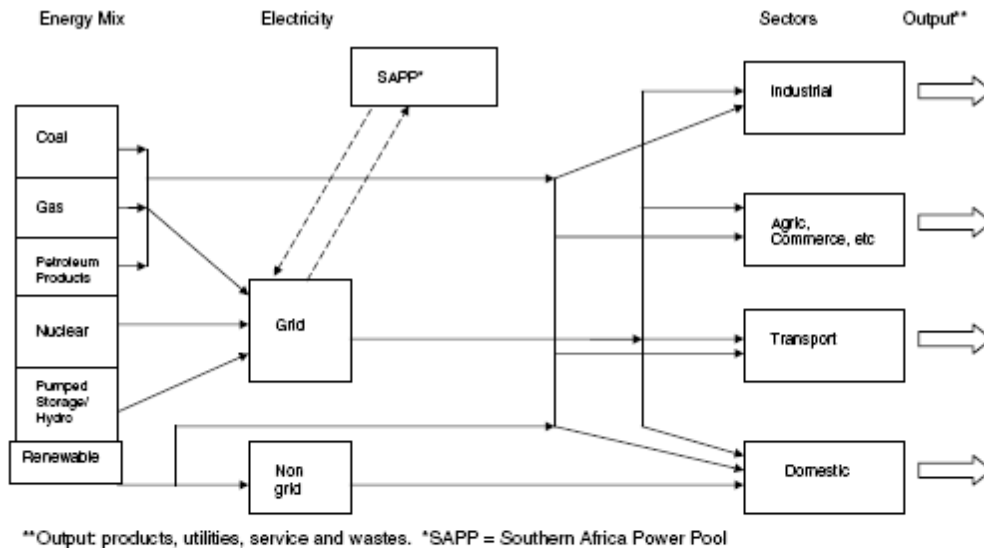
Energy Mix

Electricity

Sectors

Output**

SAPP*

Coal

Gas

Petroleum Products

Nuclear

Pumped Storage/ Hydro

Renewable

Grid

Non grid

Industrial

Agric, Commerce, etc

Transport

Domestic

**Output: products, utilities, service and wastes. *SAPP = Southern Africa Power Pool